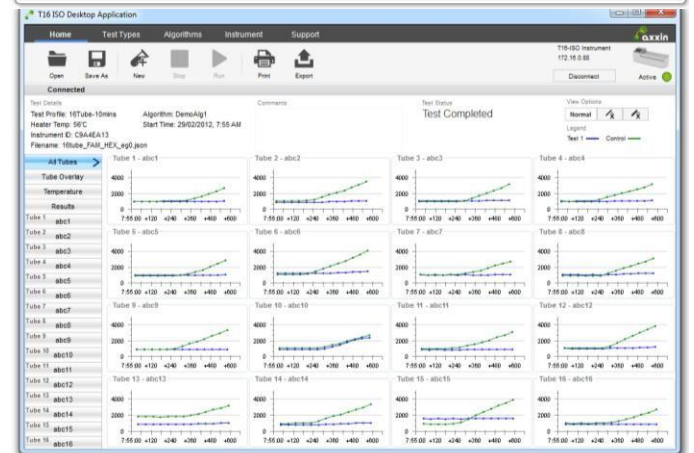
T16 ISO Desktop Application

Home Test Types Algorithms Instrument Support

axxin

Open Save As New Stop Run Print Export

Connected

T16-ISO Instrument
172.16.0.88

Disconnect

Active

Test Details
Test Profile: 16Tube-10mins
Heater Temp: 56°C
Instrument ID: C9A4EA13
Filename: 16tube_FAM_HEX_eg0.json

Algorithm: DemoAlg1
Start Time: 29/02/2012, 7:55 AM

Comments

Test Status
Test Completed

View Options
Normal

Legend
Test 1 Control

All Tubes
Tube Overlay
Temperature
Results
Tube 1 abc1
Tube 2 abc2
Tube 3 abc3
Tube 4 abc4
Tube 5 abc5
Tube 6 abc6
Tube 7 abc7
Tube 8 abc8
Tube 9 abc9
Tube 10 abc10
Tube 11 abc11
Tube 12 abc12
Tube 13 abc13
Tube 14 abc14
Tube 15 abc15
Tube 16 abc16

Tube 1 - abc1
Tube 2 - abc2
Tube 3 - abc3
Tube 4 - abc4
Tube 5 - abc5
Tube 6 - abc6
Tube 7 - abc7
Tube 8 - abc8
Tube 9 - abc9
Tube 10 - abc10
Tube 11 - abc11
Tube 12 - abc12
Tube 13 - abc13
Tube 14 - abc14
Tube 15 - abc15
Tube 16 - abc16

4000
2000
0
7:55:00 +120 +240 +360 +480 +600